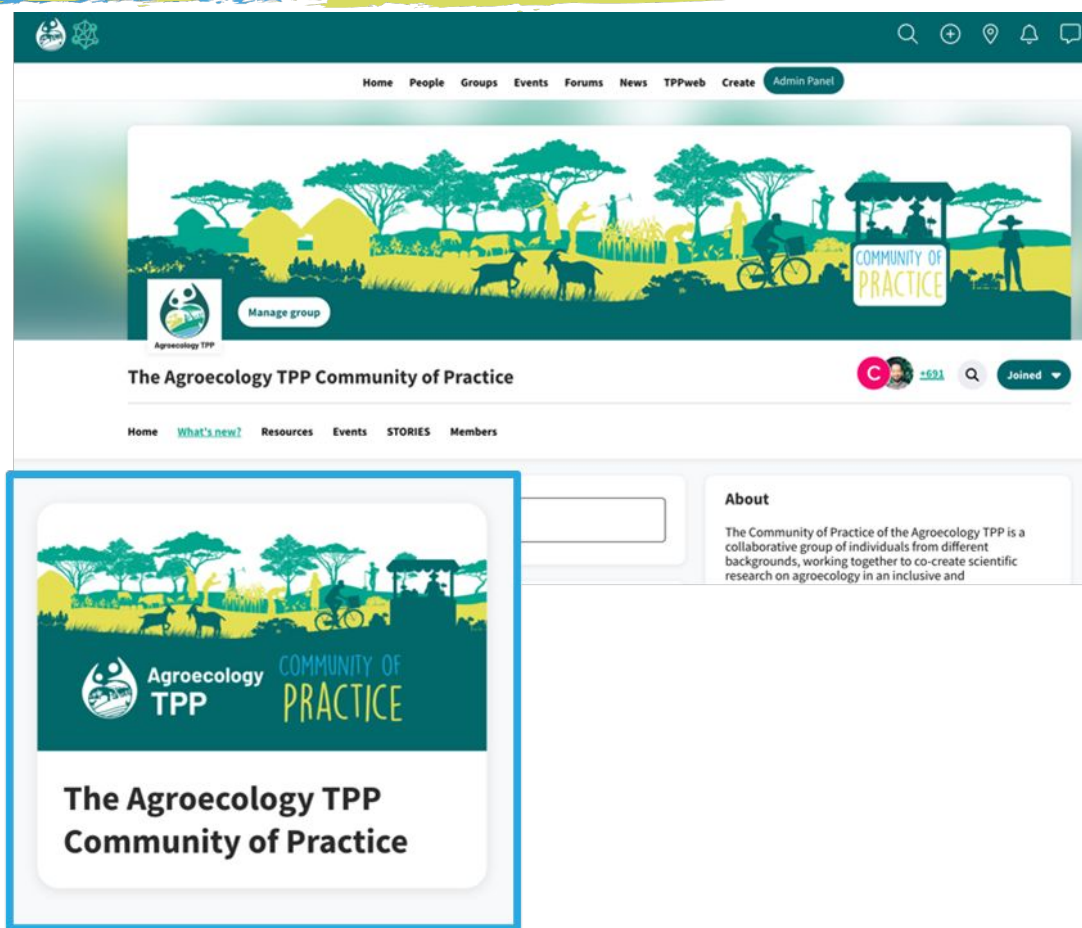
Home People Groups Events Forums News TPPweb Create Admin Panel

COMMUNITY OF PRACTICE

Agroecology TPP

Manage group

The Agroecology TPP Community of Practice

C +691 Joined

Home What's new? Resources Events STORIES Members

About

The Community of Practice of the Agroecology TPP is a collaborative group of individuals from different backgrounds, working together to co-create scientific research on agroecology in an inclusive and

Agroecology TPP COMMUNITY OF PRACTICE

The Agroecology TPP Community of Practice